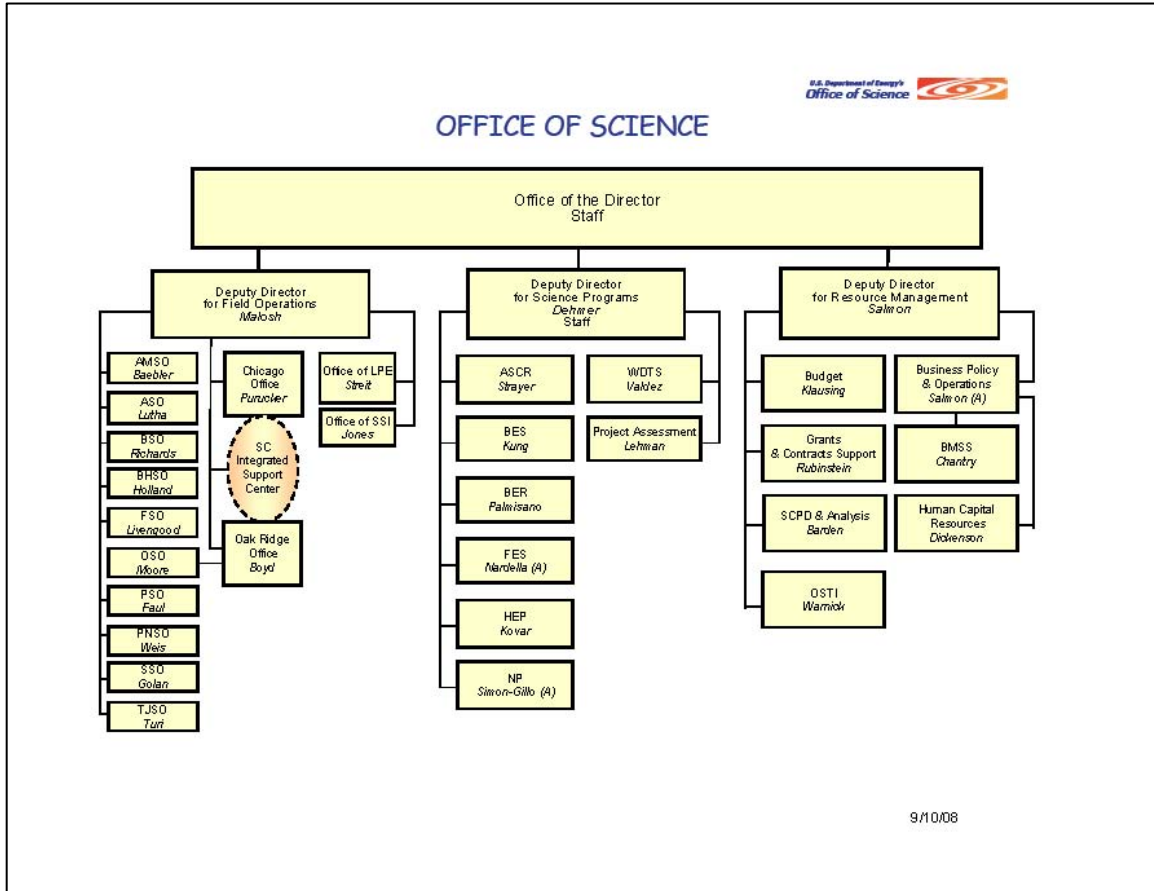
U.S. Department of Energy's Office of Science

OFFICE OF SCIENCE

Office of the Director
Staff

Deputy Director
for Field Operations
Malosh

AMSO
Baebler

ASO
Lutha

BSO
Richards

BHSO
Holland

FSO
Livengood

OSO
Moore

PSO
Faul

PNSO
Weis

SSO
Golan

TJSO
Turi

Chicago Office
Purucker

SC Integrated Support Center

Oak Ridge Office
Boyd

Office of LPE
Streit

Office of SSI
Jones

Deputy Director
for Science Programs
Dehmer
Staff

ASCR
Strayer

BES
Kung

BER
Palmisano

FES
Nardella (A)

HEP
Kovar

NP
Simon-Gillo (A)

WDTS
Valdez

Project Assessment
Lehman

Deputy Director
for Resource Management
Salmon

Budget
Klausing

Grants & Contracts Support
Rubinstein

SCPD & Analysis
Barden

OSTI
Warnick

Business Policy & Operations
Salmon (A)

BMSS
Chantry

Human Capital Resources
Dickenson

9/10/08